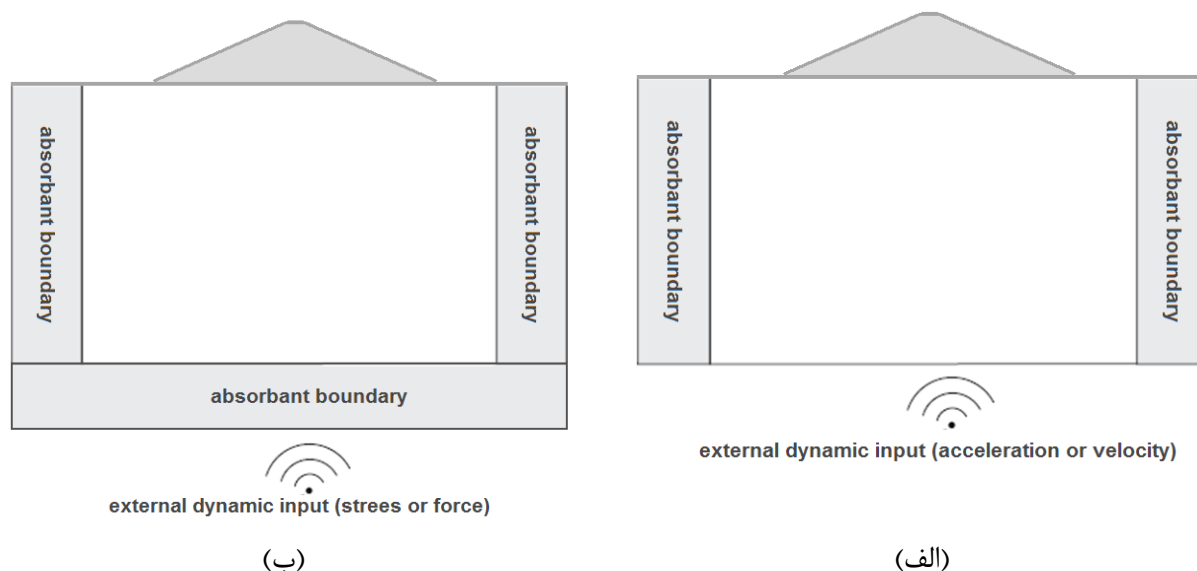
absorbant boundary

absorbant boundary

absorbant boundary

external dynamic input (strees or force)

(ب)

absorbant boundary

absorbant boundary

external dynamic input (acceleration or velocity)

(الف)